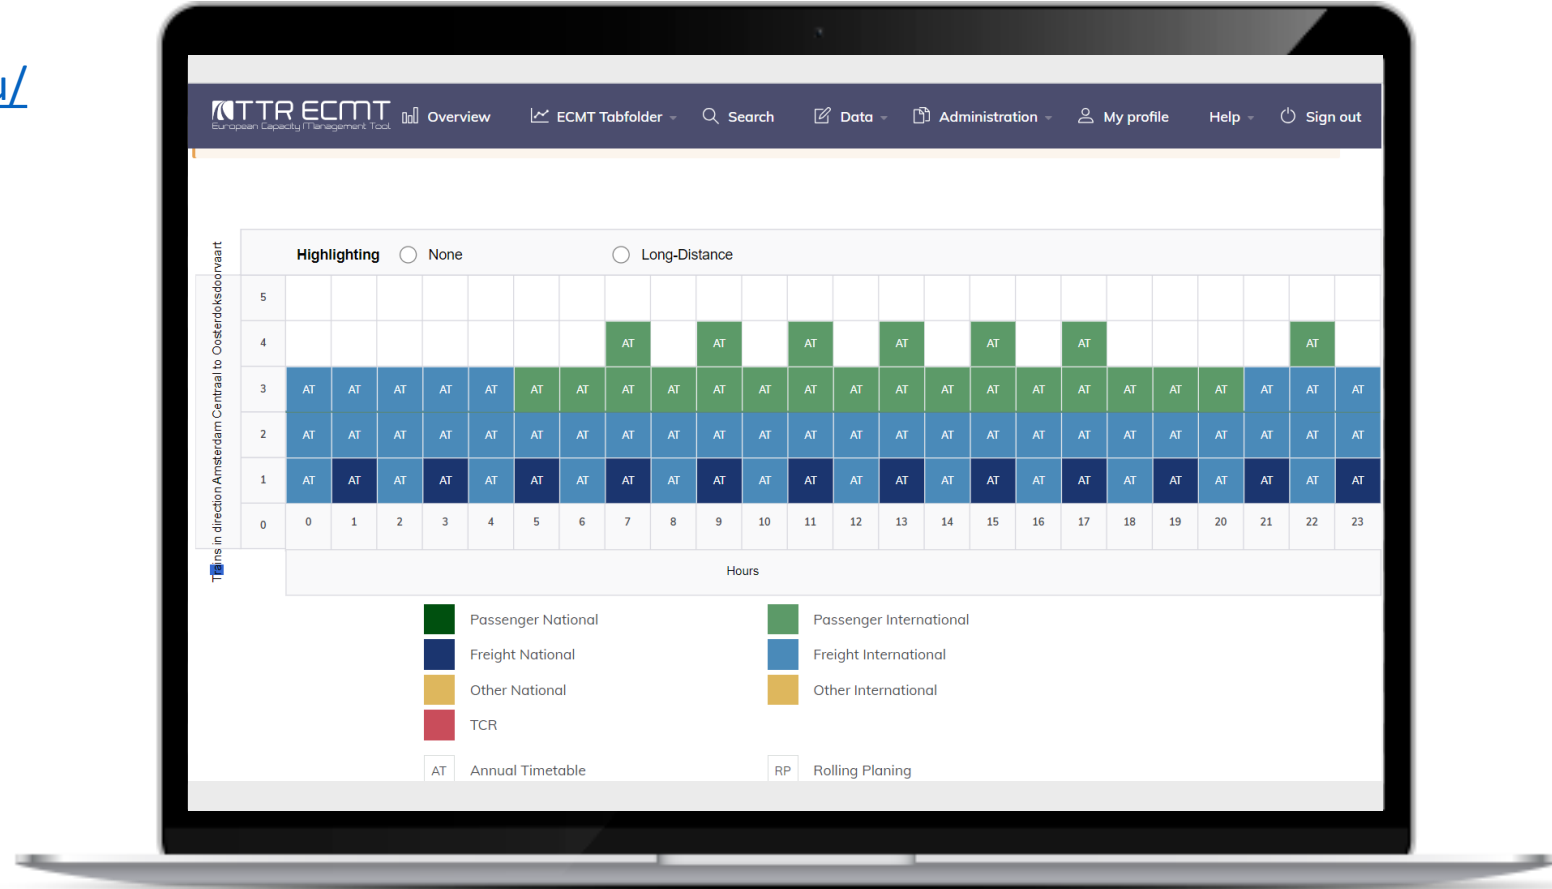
u/

TTR ECMT European Capacity Management Tool | Overview | ECMT Tabfolder | Search | Data | Administration | My profile | Help | Sign out

Trains in direction Amsterdam Centraal to Oosterdoksdoorvaart

Highlighting None Long-Distance

| | | | | | | | | | | | | | | | | | | | | | | | | |
|---|---|---|---|---|---|---|---|---|---|---|---|---|---|---|---|---|---|---|---|---|---|---|---|---|
| 5 | | | | | | | | | | | | | | | | | | | | | | | | |
| 4 | | | | | | | | AT | | AT | | AT | | AT | | AT | | AT | | | | | AT | |
| 3 | AT | AT | AT | AT | AT | AT | AT | AT | AT | AT | AT | AT | AT | AT | AT | AT | AT | AT | AT | AT | AT | AT | AT | AT |
| 2 | AT | AT | AT | AT | AT | AT | AT | AT | AT | AT | AT | AT | AT | AT | AT | AT | AT | AT | AT | AT | AT | AT | AT | AT |
| 1 | AT | AT | AT | AT | AT | AT | AT | AT | AT | AT | AT | AT | AT | AT | AT | AT | AT | AT | AT | AT | AT | AT | AT | AT |
| 0 | 0 | 1 | 2 | 3 | 4 | 5 | 6 | 7 | 8 | 9 | 10 | 11 | 12 | 13 | 14 | 15 | 16 | 17 | 18 | 19 | 20 | 21 | 22 | 23 |

Hours

Passenger National
Freight National
Other National
TCR

Passenger International
Freight International
Other International

AT Annual Timetable
RP Rolling Planing